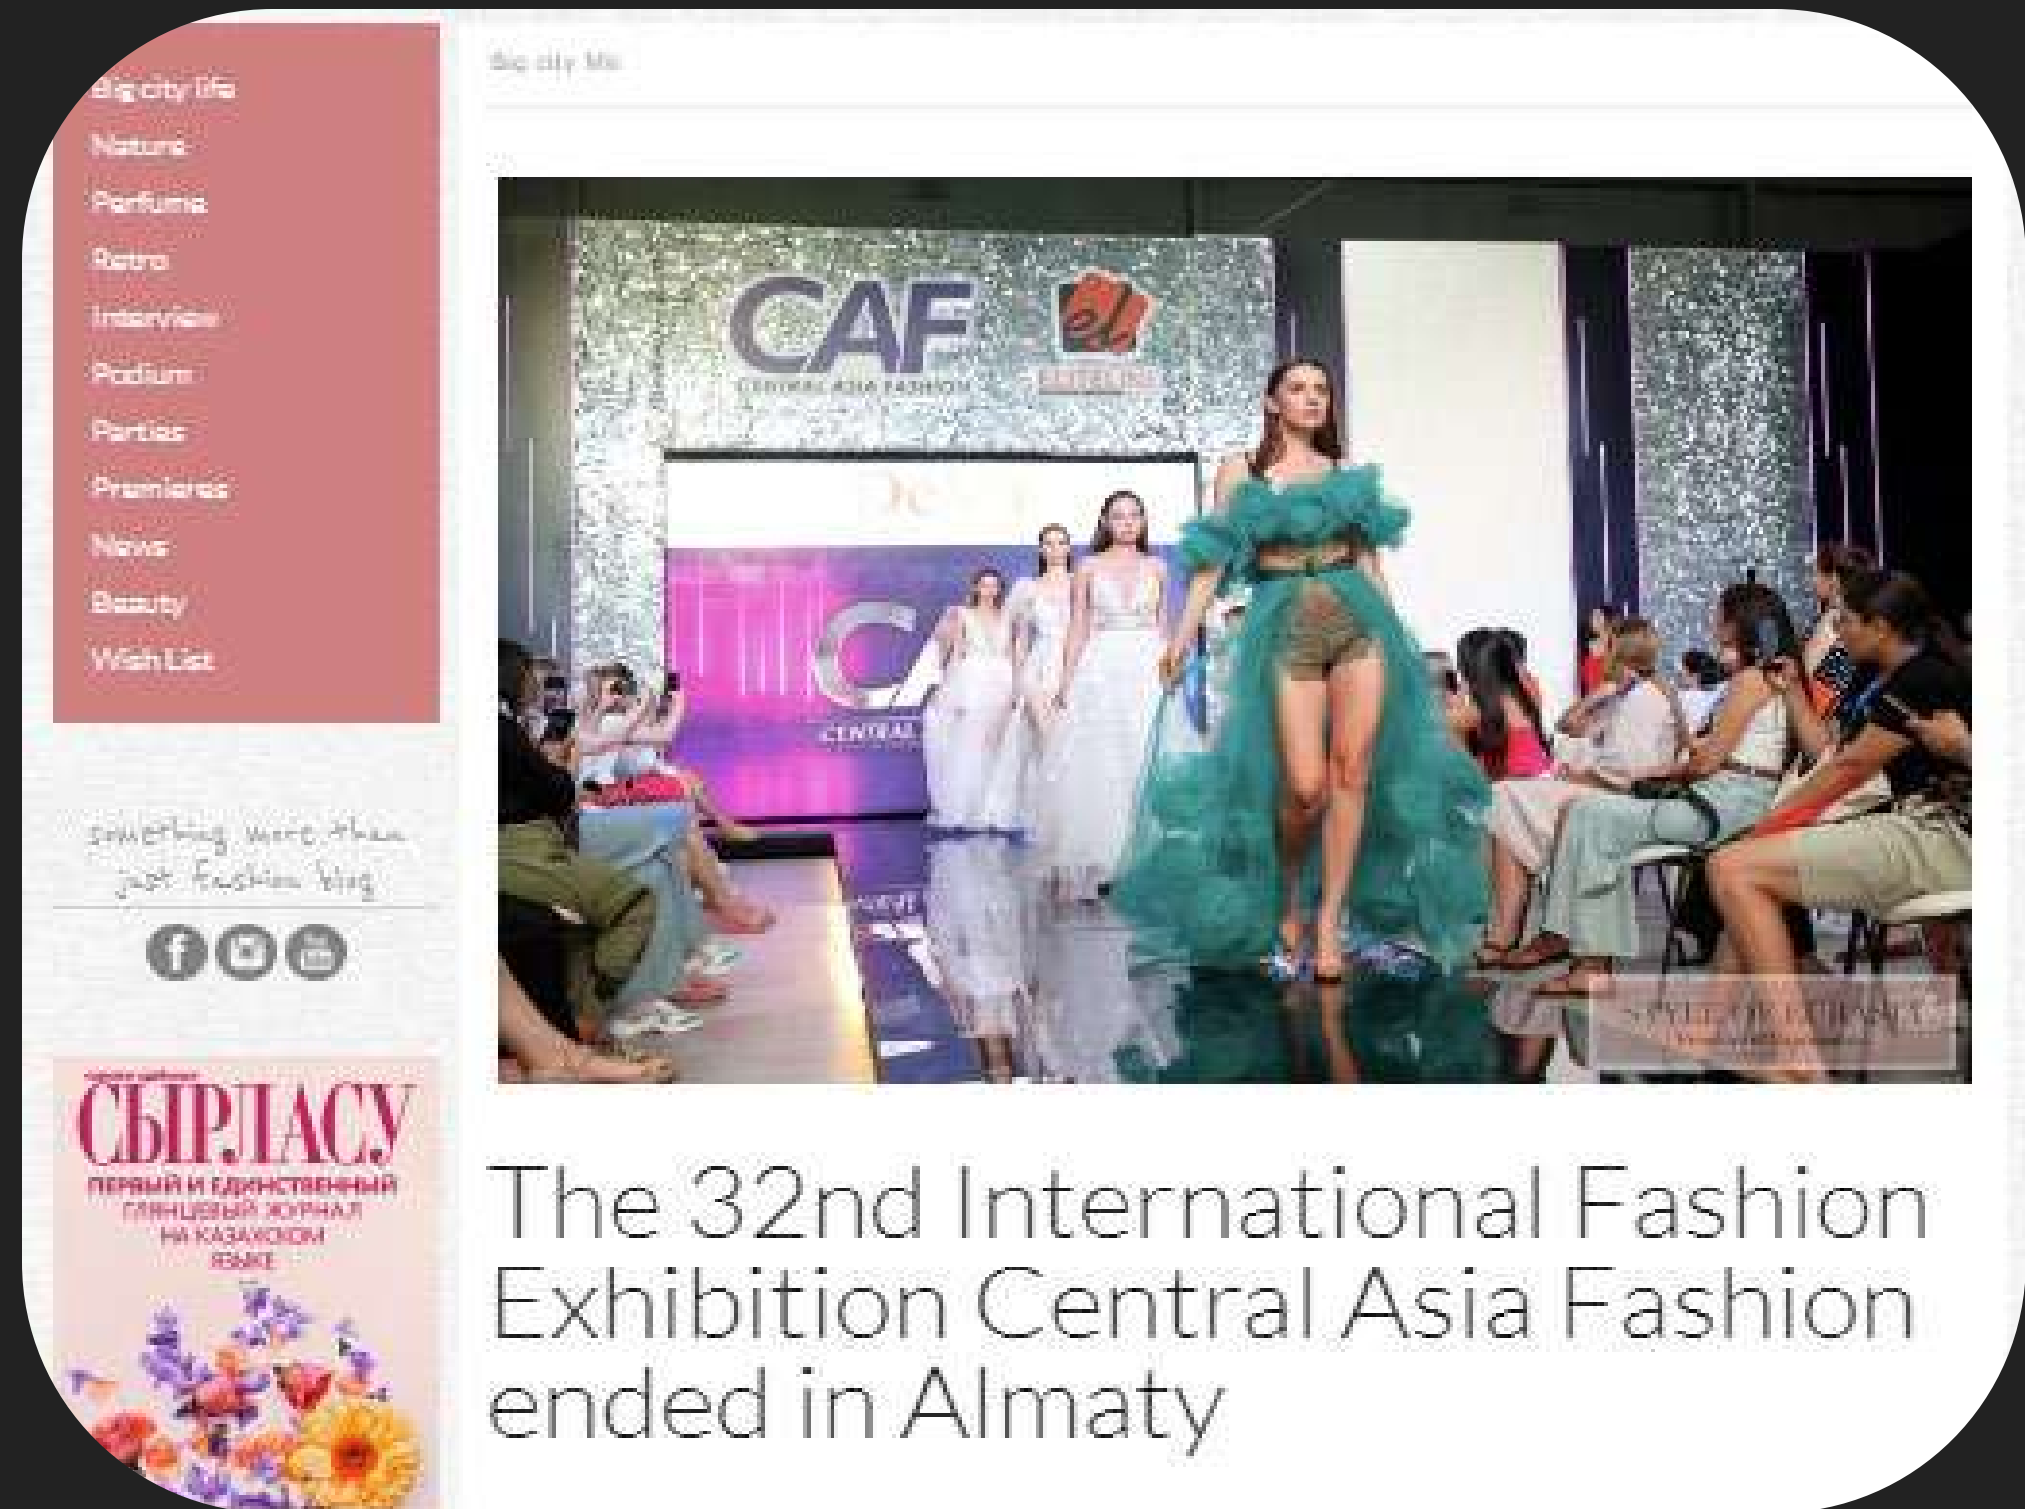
Big city life
Nature
Perfume
Retro
Interview
Podium
Parties
Premieres
News
Beauty
Wish List

Big city life

CAF
CENTRAL ASIA FASHION

CAF
CENTRAL

something more than just fashion blog

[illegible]
СЫРЛАСУ
ПЕРВЫЙ И ЕДИНСТВЕННЫЙ ГЛЯНЦЕВЫЙ ЖУРНАЛ НА КАЗАХСКОМ ЯЗЫКЕ

The 32nd International Fashion Exhibition Central Asia Fashion ended in Almaty